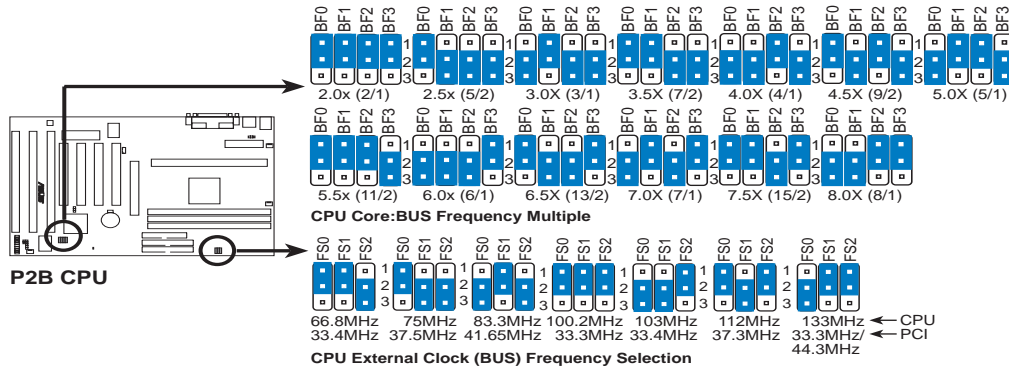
BF0 BF1 BF2 BF3 1 2 3
2.0x (2/1)

BF0 BF1 BF2 BF3 1 2 3
2.5x (5/2)

BF0 BF1 BF2 BF3 1 2 3
3.0X (3/1)

BF0 BF1 BF2 BF3 1 2 3
3.5X (7/2)

BF0 BF1 BF2 BF3 1 2 3
4.0X (4/1)

BF0 BF1 BF2 BF3
4.5X (9/2)

BF0 BF1 BF2 BF3
5.0X (5/1)

BF0 BF1 BF2 BF3 1 2 3
5.5x (11/2)

BF0 BF1 BF2 BF3 1 2 3
6.0x (6/1)

BF0 BF1 BF2 BF3 1 2 3
6.5X (13/2)

BF0 BF1 BF2 BF3 1 2 3
7.0X (7/1)

BF0 BF1 BF2 BF3 1 2 3
7.5X (15/2)

BF0 BF1 BF2 BF3
8.0X (8/1)

CPU Core:BUS Frequency Multiple

P2B CPU

FS0 FS1 FS2 1 2 3
66.8MHz
33.4MHz

FS0 FS1 FS2 1 2 3
75MHz
37.5MHz

FS0 FS1 FS2 1 2 3
83.3MHz
41.65MHz

FS0 FS1 FS2 1 2 3
100.2MHz
33.3MHz

FS0 FS1 FS2 1 2 3
103MHz
33.4MHz

FS0 FS1 FS2 1 2 3
112MHz
37.3MHz

FS0 FS1 FS2
133MHz
33.3MHz/
44.3MHz

CPU
PCI

CPU External Clock (BUS) Frequency Selection